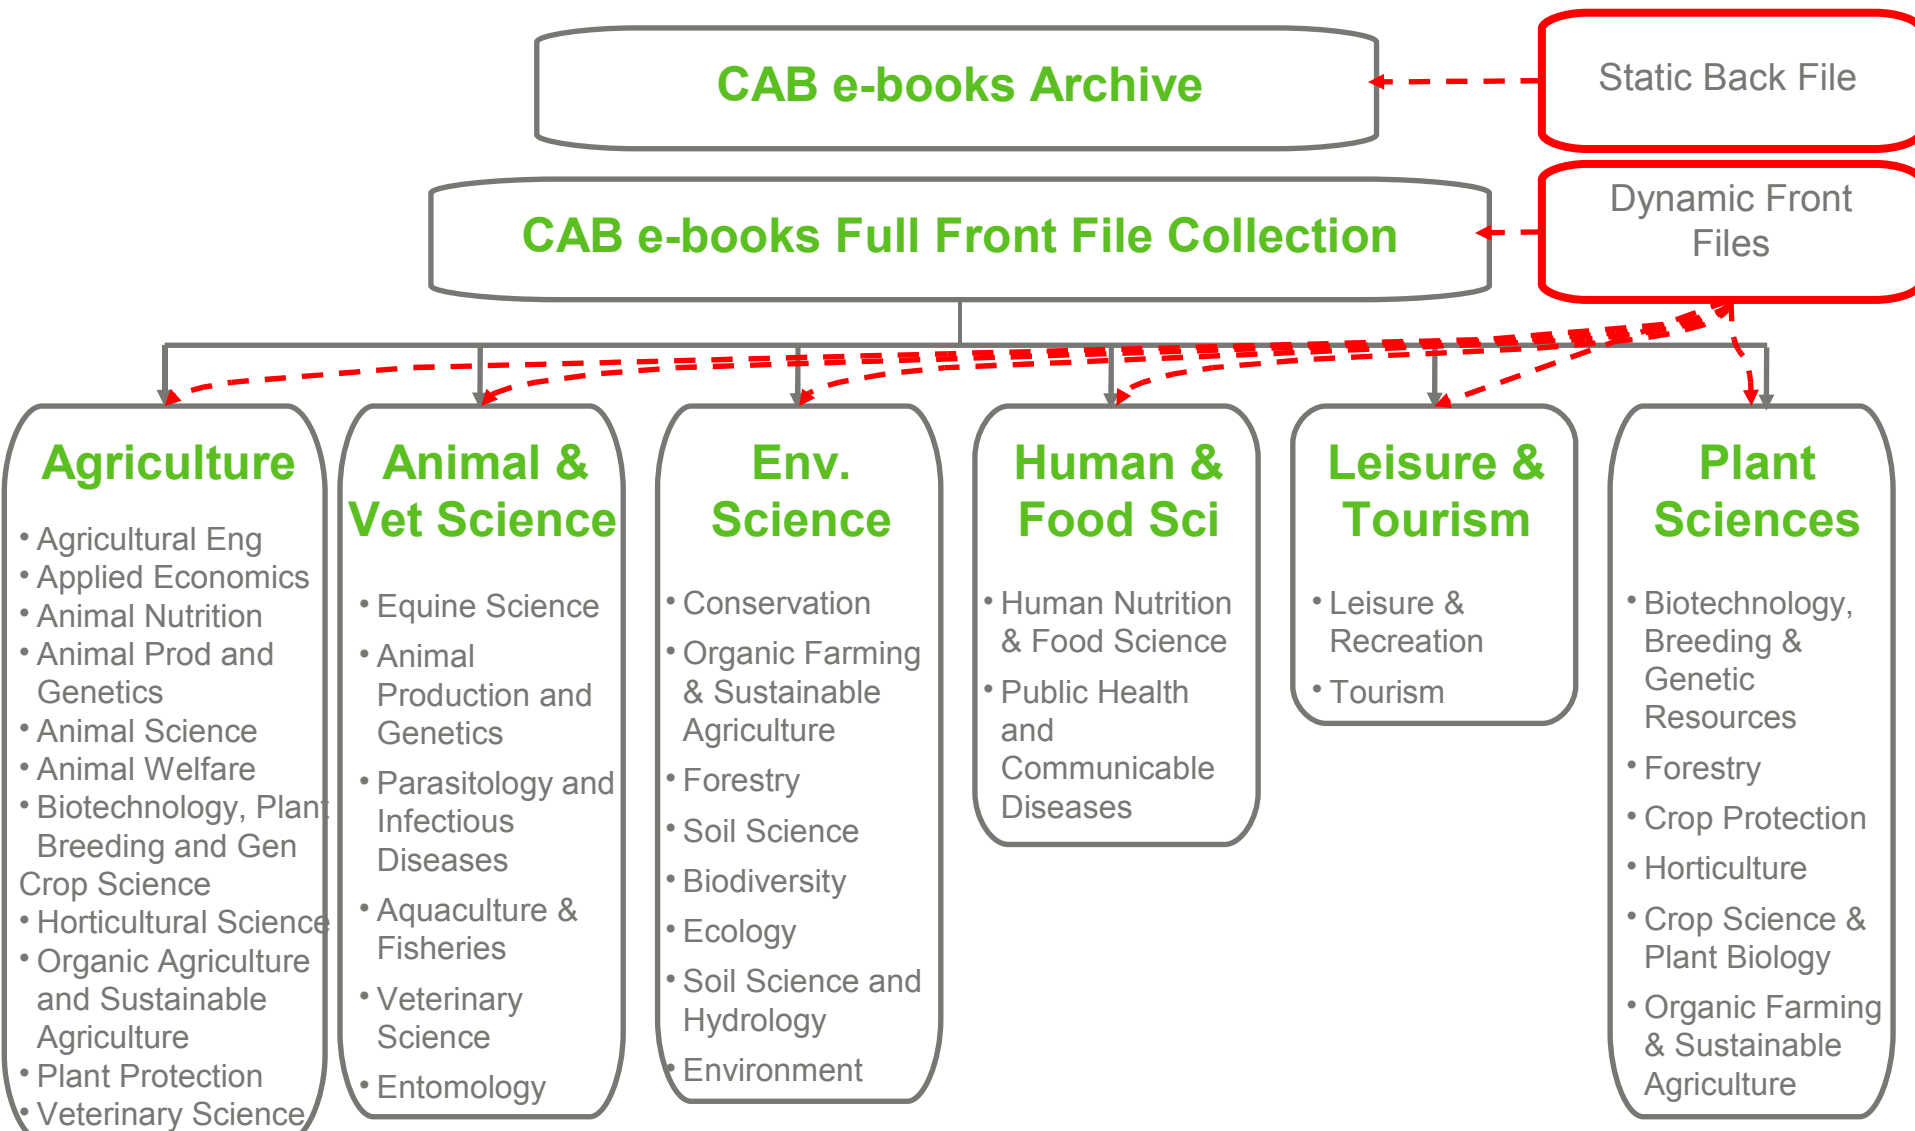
CAB e-books Archive

Static Back File

CAB e-books Full Front File Collection

Dynamic Front Files

Agriculture

• Agricultural Eng
• Applied Economics
• Animal Nutrition
• Animal Prod and Genetics
• Animal Science
• Animal Welfare
• Biotechnology, Plant Breeding and Gen Crop Science
• Horticultural Science
• Organic Agriculture and Sustainable Agriculture
• Plant Protection
• Veterinary Science

Animal & Vet Science

• Equine Science
• Animal Production and Genetics
• Parasitology and Infectious Diseases
• Aquaculture & Fisheries
• Veterinary Science
• Entomology

Env. Science

• Conservation
• Organic Farming & Sustainable Agriculture
• Forestry
• Soil Science
• Biodiversity
• Ecology
• Soil Science and Hydrology
• Environment

Human & Food Sci

• Human Nutrition & Food Science
• Public Health and Communicable Diseases

Leisure & Tourism

• Leisure & Recreation
• Tourism

Plant Sciences

• Biotechnology, Breeding & Genetic Resources
• Forestry
• Crop Protection
• Horticulture
• Crop Science & Plant Biology
• Organic Farming & Sustainable Agriculture